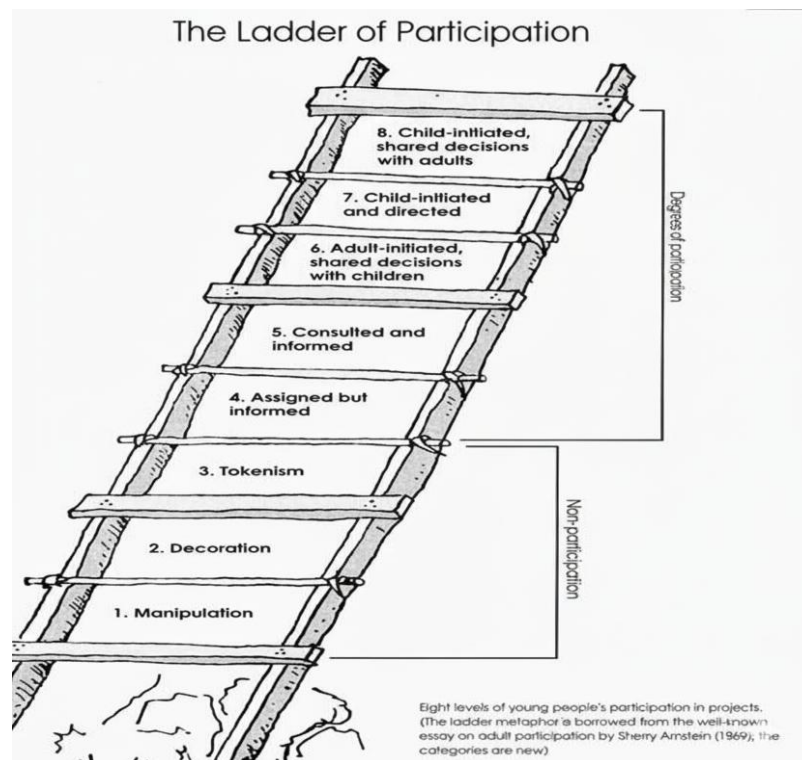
The Ladder of Participation

8. Child-intiated, shared decisions with adults

7. Child-intiated and directed

6. Adult-initiated, shared decisions with children

5. Consulted and informed

4. Assigned but informed

3. Tokenism

2. Decoration

1. Manipulation

Degrees of participation

Non-participation

Eight levels of young people's participation in projects. (The ladder metaphor is borrowed from the well-known essay on adult participation by Sherry Arnstein (1969); the categories are new)